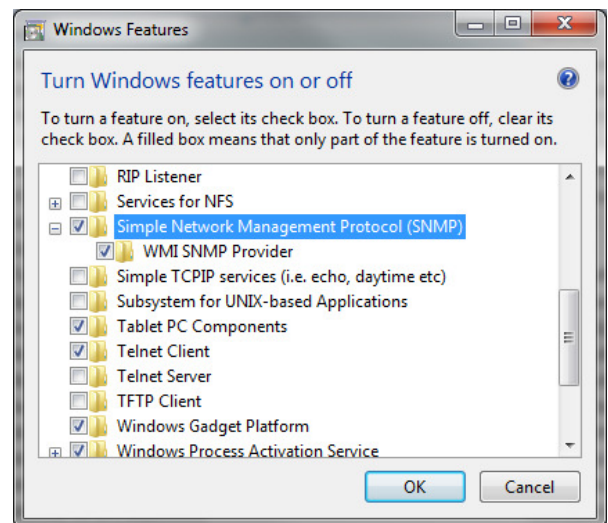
Windows Features

Turn Windows features on or off

To turn a feature on, select its check box. To turn a feature off, clear its check box. A filled box means that only part of the feature is turned on.

RIP Listener
Services for NFS
Simple Network Management Protocol (SNMP)
WMI SNMP Provider
Simple TCPIP services (i.e. echo, daytime etc)
Subsystem for UNIX-based Applications
Tablet PC Components
Telnet Client
Telnet Server
TFTP Client
Windows Gadget Platform
Windows Process Activation Service

OK
Cancel